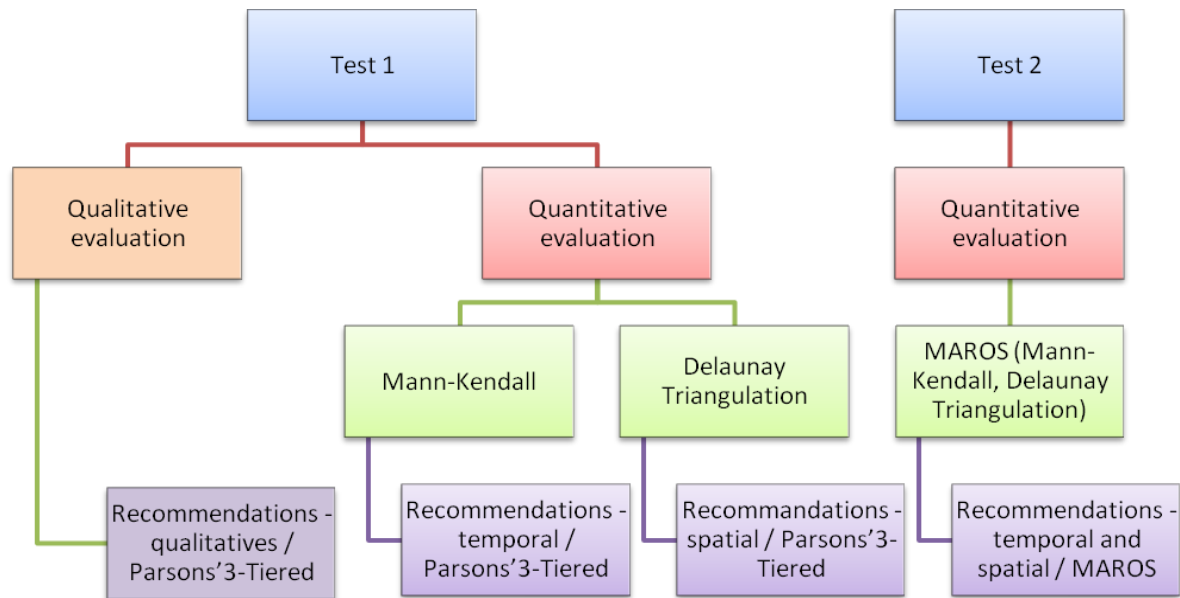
Test 1

Test 2

Qualitative evaluation

Quantitative evaluation

Quantitative evaluation

Mann-Kendall

Delaunay Triangulation

MAROS (Mann-Kendall, Delaunay Triangulation)

Recommendations - qualitatives / Parsons'3-Tiered

Recommendations - temporal / Parsons'3-Tiered

Recommendations - spatial / Parsons'3-Tiered

Recommendations - temporal and spatial / MAROS